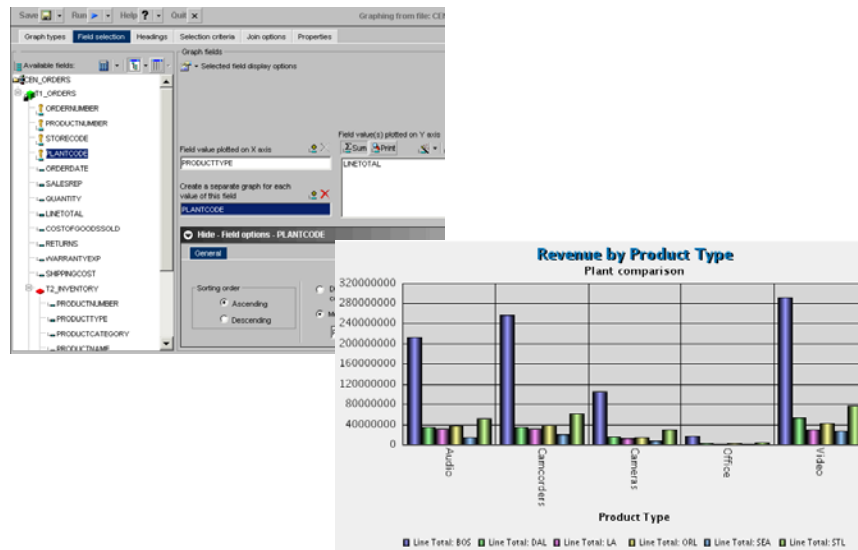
Save | Run | Help ? | Quit ✕

Graphing from file: CE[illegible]

Graph types | Field selection | Headings | Selection criteria | Join options | Properties

Available fields:

CEN_ORDERS
T1_ORDERS
ORDERNUMBER
PRODUCTNUMBER
STORECODE
PLANTCODE
ORDERDATE
SALESREP
QUANTITY
LINETOTAL
COSTOFGOODSSOLD
RETURNS
WARRANTYEXP
SHIPPINGCOST
T2_INVENTORY
PRODUCTNUMBER
PRODUCTTYPE
PRODUCTCATEGORY
PRODUCTNAME

Graph fields
Selected field display options

Field value plotted on X axis
PRODUCTTYPE

Field value(s) plotted on Y axis
Sum Print
LINETOTAL

Create a separate graph for each value of this field
PLANTCODE

Hide - Field options - PLANTCODE
General

Sorting order
Ascending
Descending

Revenue by Product Type
Plant comparison

320000000
280000000
240000000
200000000
160000000
120000000
80000000
40000000
0

Audio
Camcorders
Cameras
Office
Video

Product Type

Line Total: BOS  Line Total: DAL  Line Total: LA  Line Total: ORL  Line Total: SEA  Line Total: STL